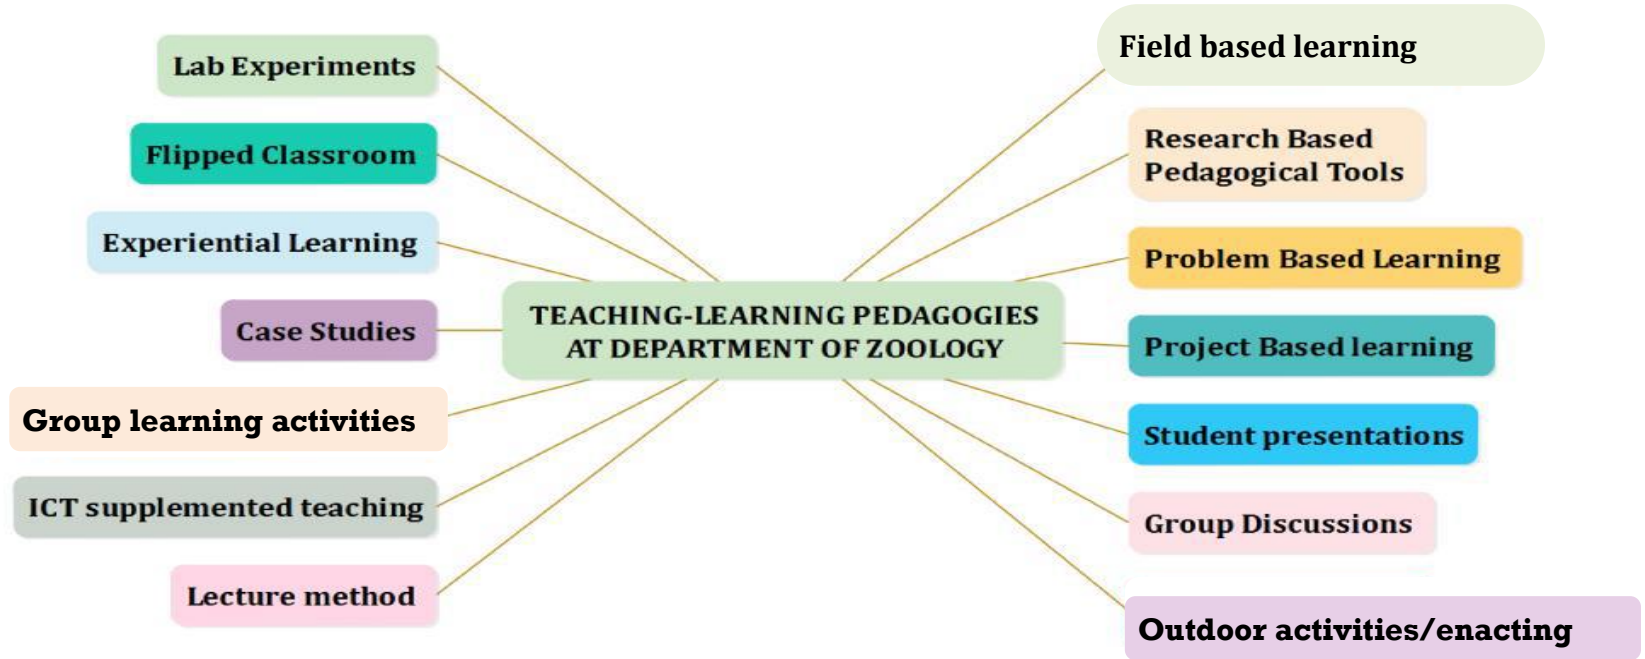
TEACHING-LEARNING PEDAGOGIES AT DEPARTMENT OF ZOOLOGY

Lab Experiments

Flipped Classroom

Experiential Learning

Case Studies

Group learning activities

ICT supplemented teaching

Lecture method

Field based learning

Research Based Pedagogical Tools

Problem Based Learning

Project Based learning

Student presentations

Group Discussions

Outdoor activities/enacting